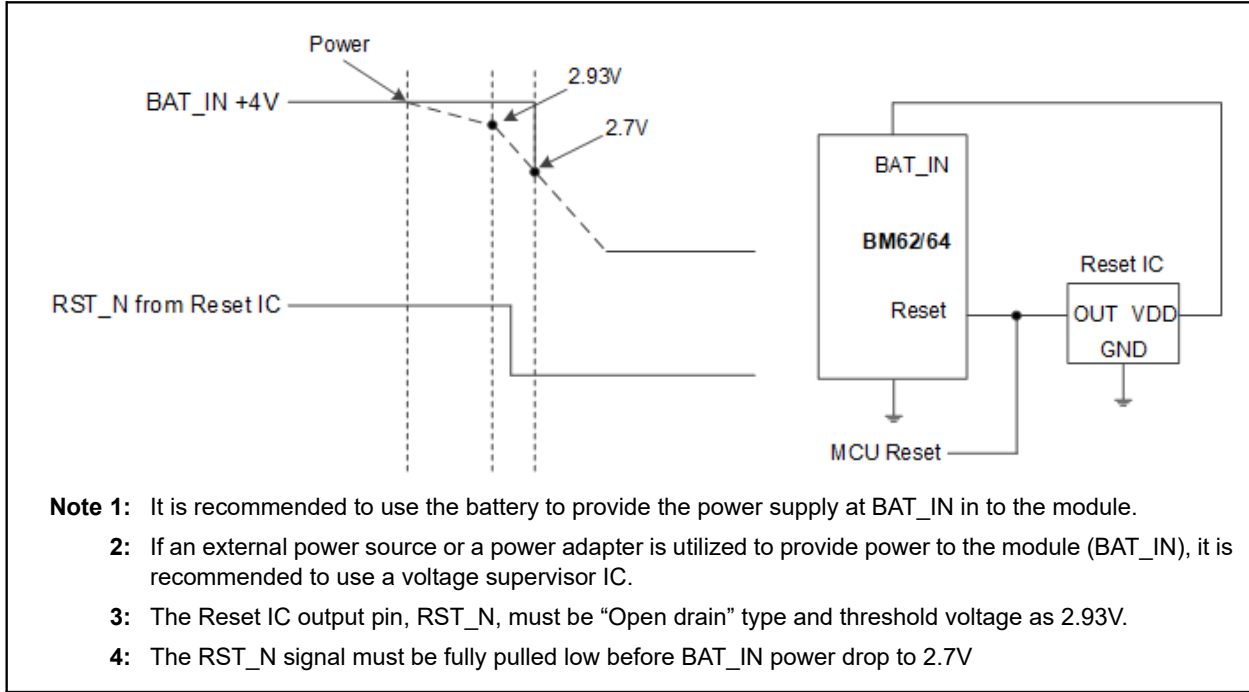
Power

2.93V

BAT_IN +4V

2.7V

BAT_IN

BM62/64

Reset IC

RST_N from Reset IC

Reset

OUT VDD

GND

MCU Reset

**Note 1:** It is recommended to use the battery to provide the power supply at BAT_IN in to the module.

**2:** If an external power source or a power adapter is utilized to provide power to the module (BAT_IN), it is recommended to use a voltage supervisor IC.

**3:** The Reset IC output pin, RST_N, must be “Open drain” type and threshold voltage as 2.93V.

**4:** The RST_N signal must be fully pulled low before BAT_IN power drop to 2.7V